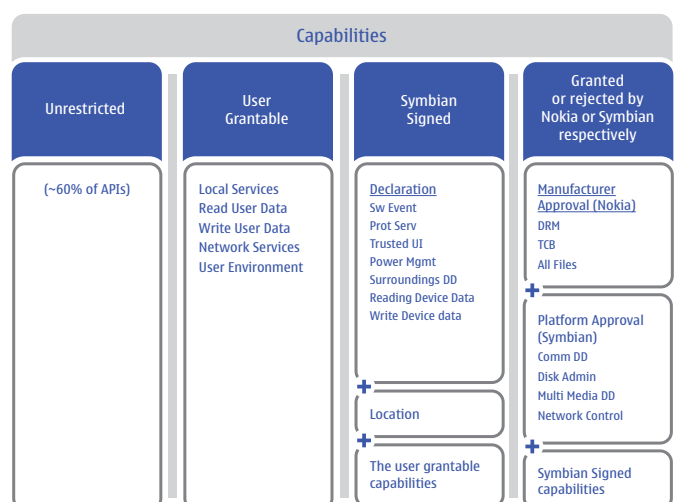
Capabilities

Unrestricted

(~60% of APIs)

User Grantable

Local Services
Read User Data
Write User Data
Network Services
User Environment

Symbian Signed

Declaration
Sw Event
Prot Serv
Trusted UI
Power Mgmt
Surroundings DD
Reading Device Data
Write Device data

+

Location

+

The user grantable capabilities

Granted or rejected by Nokia or Symbian respectively

Manufacturer Approval (Nokia)
DRM
TCB
All Files

+

Platform Approval (Symbian)
Comm DD
Disk Admin
Multi Media DD
Network Control

+

Symbian Signed capabilities